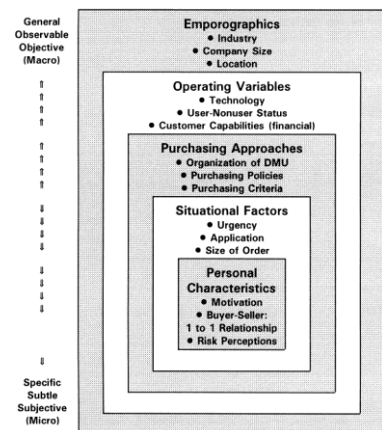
General Observable Objective (Macro)

⇑
⇑
⇑
⇑

⇑
⇑
⇑
⇑

⇓
⇓
⇓
⇓

⇓
⇓
⇓
⇓

⇓

Specific Subtle Subjective (Micro)

Emporographics
• Industry
• Company Size
• Location

Operating Variables
• Technology
• User-Nonuser Status
• Customer Capabilities (financial)

Purchasing Approaches
• Organization of DMU
• Purchasing Policies
• Purchasing Criteria

Situational Factors
• Urgency
• Application
• Size of Order

Personal Characteristics
• Motivation
• Buyer-Seller: 1 to 1 Relationship
• Risk Perceptions